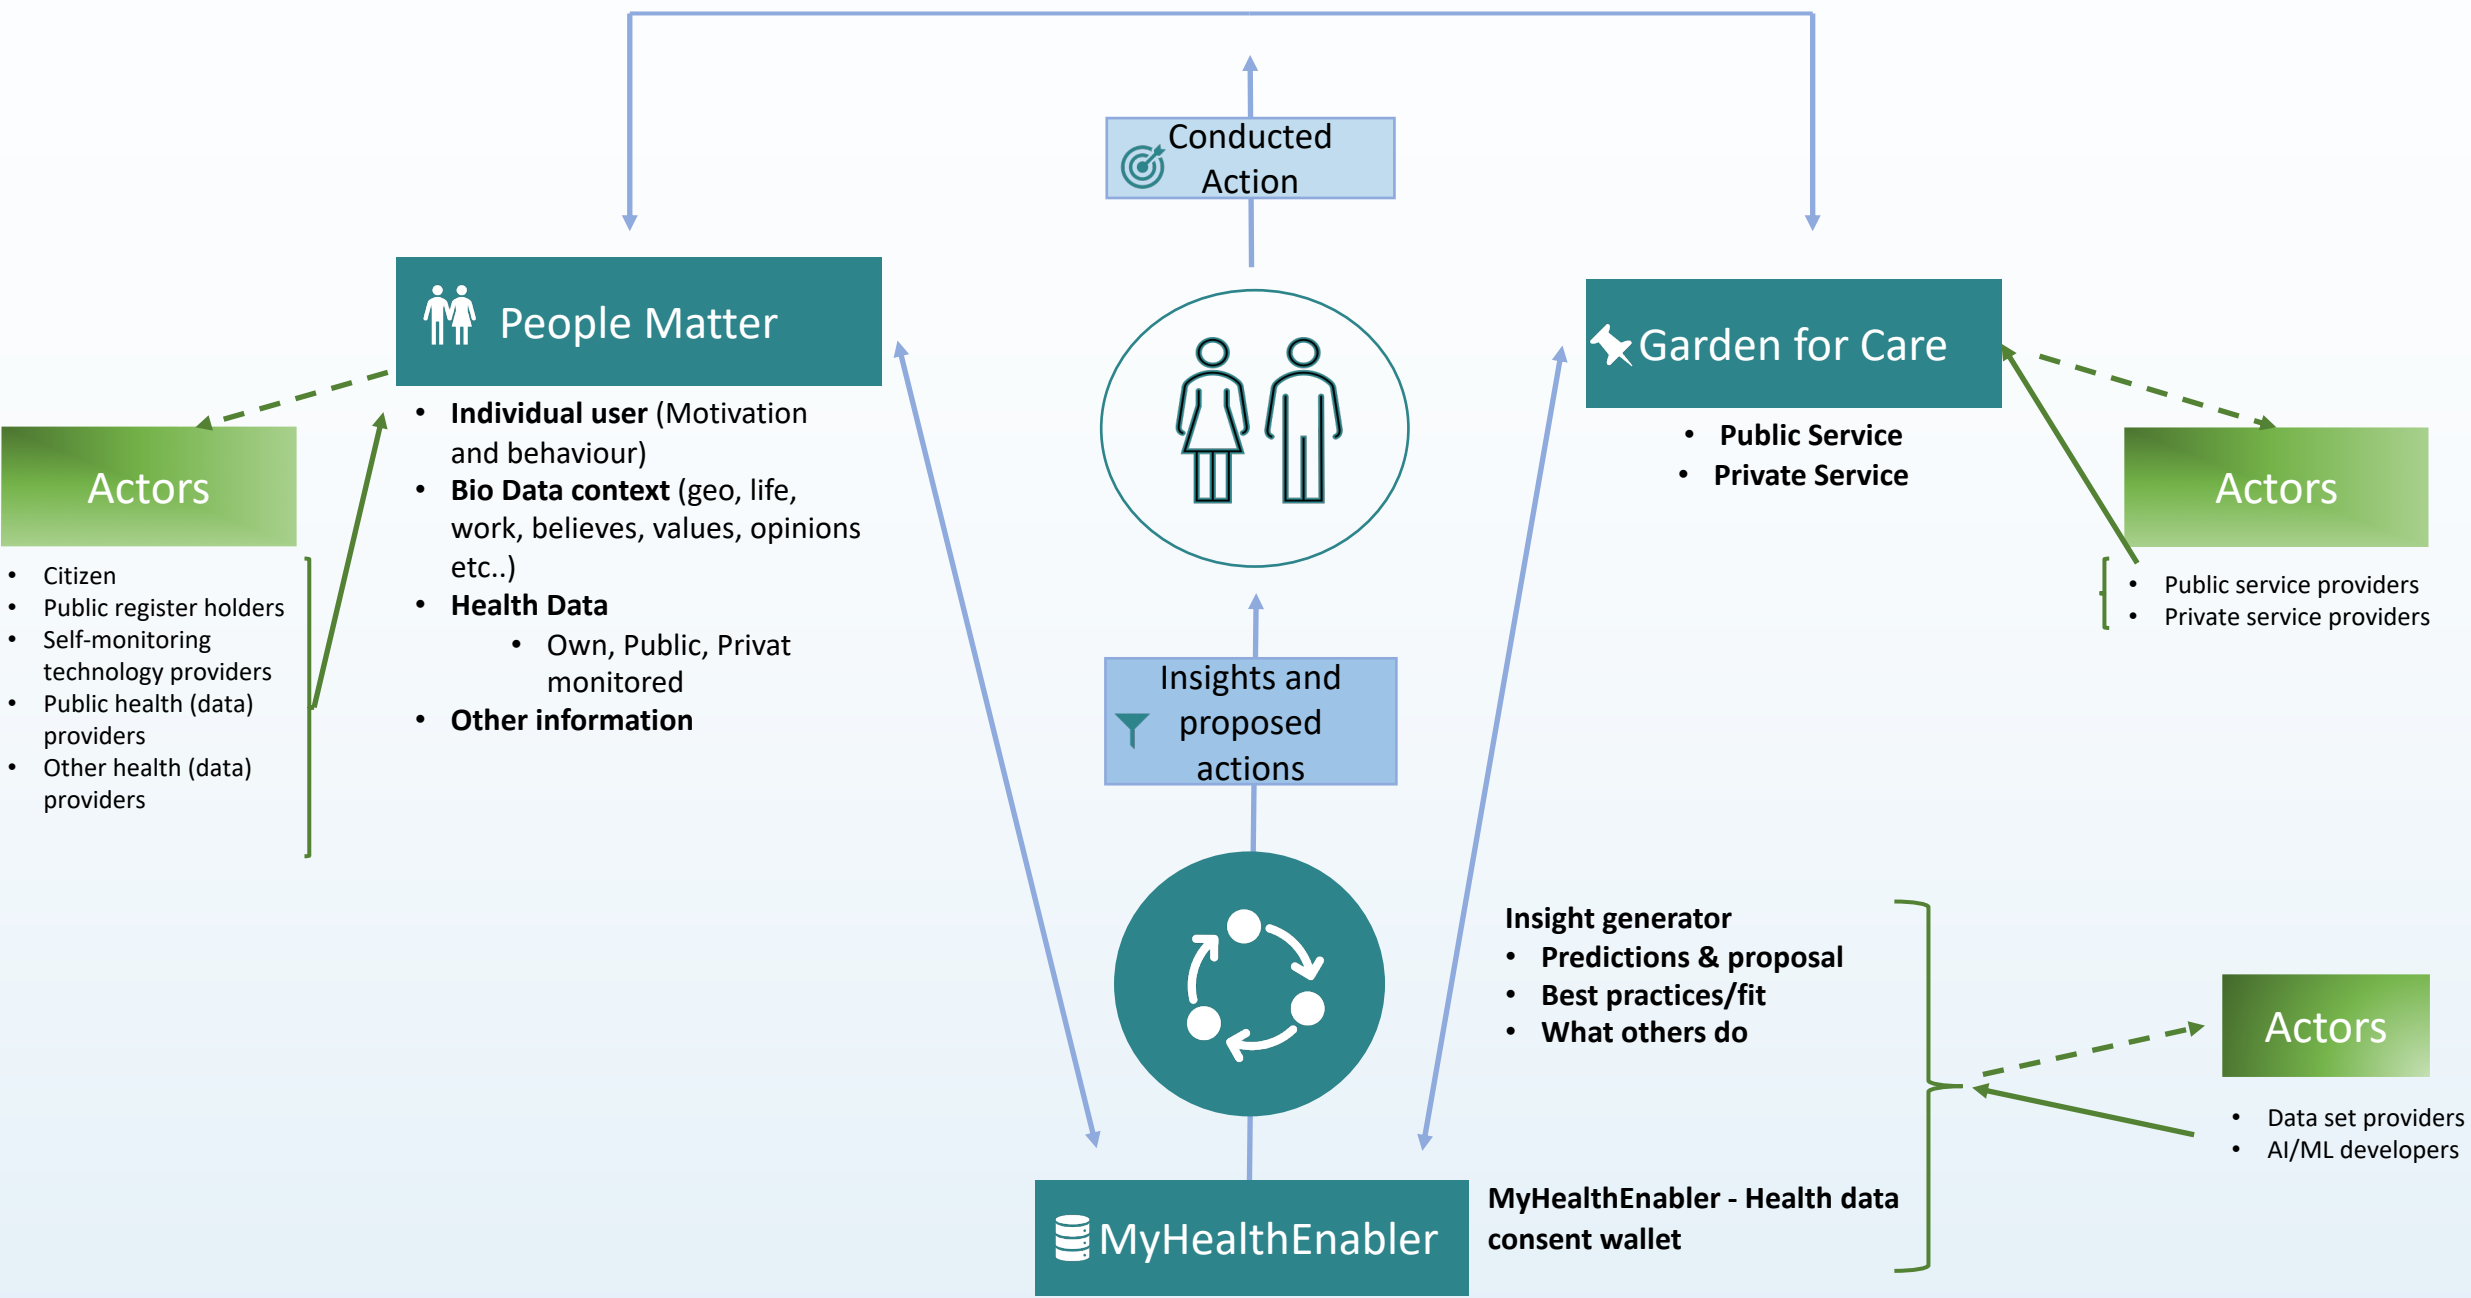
Conducted Action

People Matter

- **Individual user** (Motivation and behaviour)
- **Bio Data context** (geo, life, work, believes, values, opinions etc..)
- **Health Data**
  - Own, Public, Privat monitored
- **Other information**

Actors

- Citizen
- Public register holders
- Self-monitoring technology providers
- Public health (data) providers
- Other health (data) providers

Garden for Care

- **Public Service**
- **Private Service**

Actors

- Public service providers
- Private service providers

Insights and proposed actions

**Insight generator**
- **Predictions & proposal**
- **Best practices/fit**
- **What others do**

Actors

- Data set providers
- AI/ML developers

MyHealthEnabler

**MyHealthEnabler - Health data consent wallet**